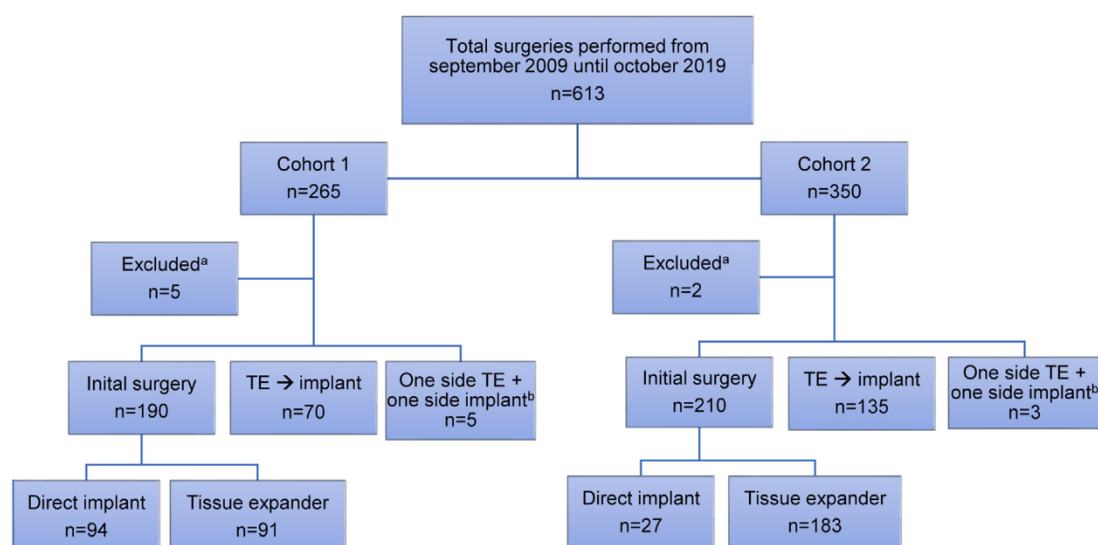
Total surgeries performed from september 2009 until october 2019
n=613

Cohort 1
n=265

Cohort 2
n=350

Excluded$^a$
n=5

Excluded$^a$
n=2

Inital surgery
n=190

TE → implant
n=70

One side TE + one side implant$^b$
n=5

Initial surgery
n=210

TE → implant
n=135

One side TE + one side implant$^b$
n=3

Direct implant
n=94

Tissue expander
n=91

Direct implant
n=27

Tissue expander
n=183